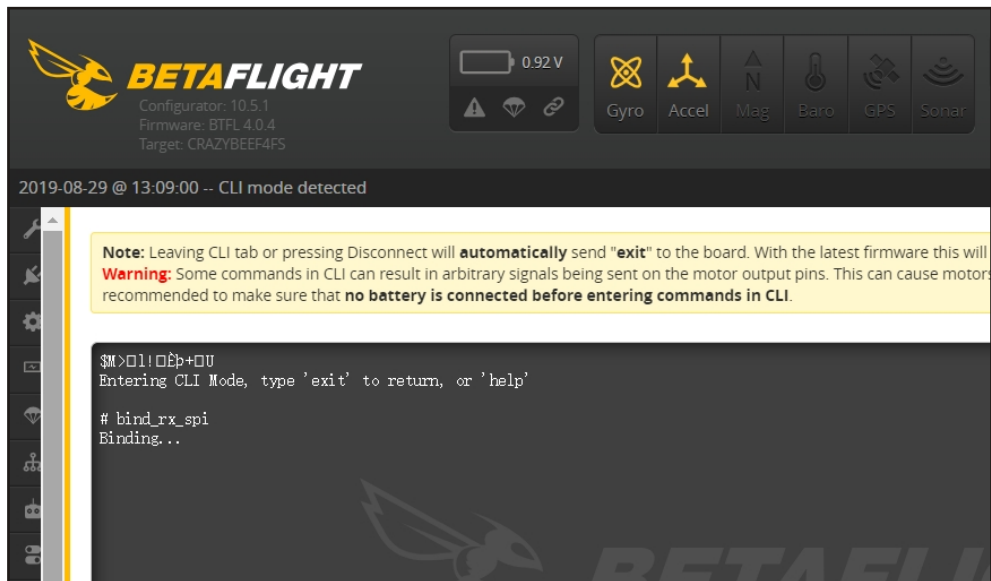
BETAFLIGHT
Configurator: 10.5.1
Firmware: BTFL 4.0.4
Target: CRAZYBEEF4FS

0.92 V

Gyro
Accel
Mag
Baro
GPS
Sonar

2019-08-29 @ 13:09:00 -- CLI mode detected

Note: Leaving CLI tab or pressing Disconnect will automatically send "exit" to the board. With the latest firmware this will
Warning: Some commands in CLI can result in arbitrary signals being sent on the motor output pins. This can cause motors
recommended to make sure that no battery is connected before entering commands in CLI.

$M>□1!□Êþ+□U
Entering CLI Mode, type 'exit' to return, or 'help'

# bind_rx_spi
Binding...

BETAFLI